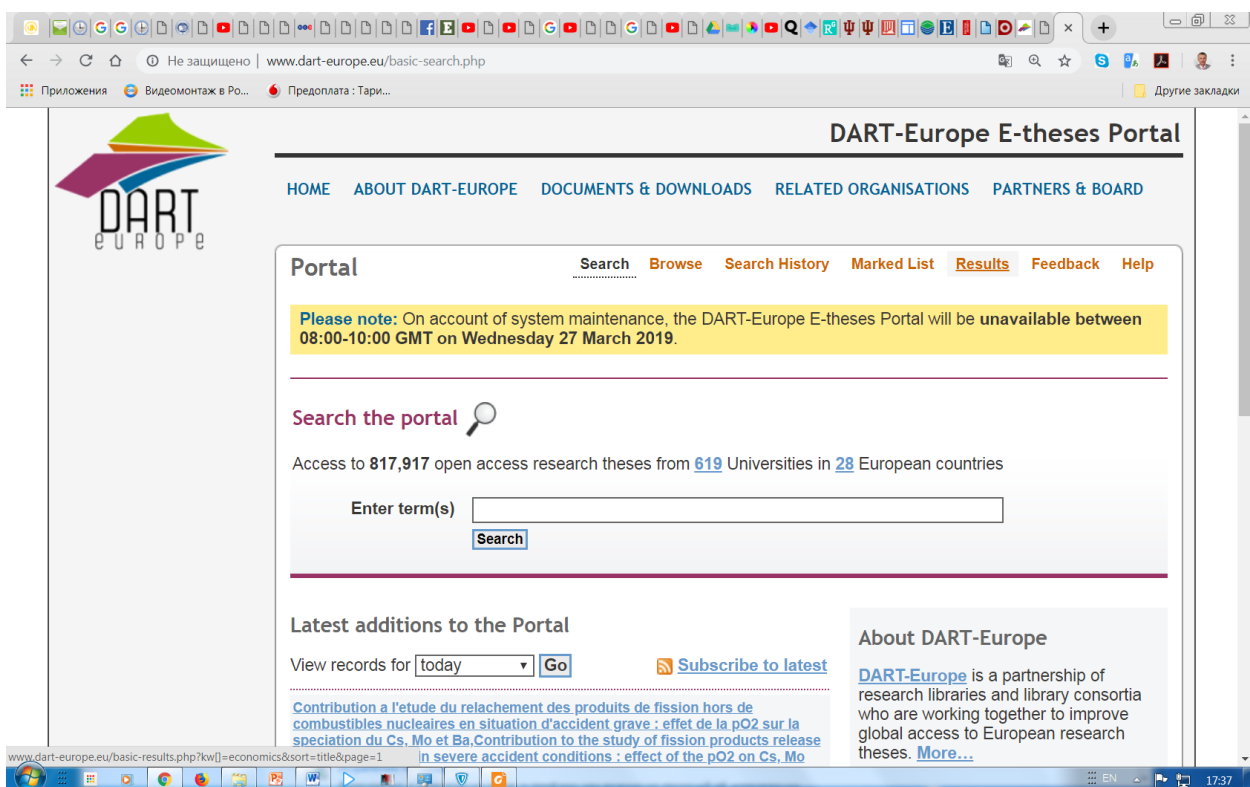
Не защищено | www.dart-europe.eu/basic-search.php

Приложения Видеомонтаж в Ро... Предоплата : Тари... Другие закладки

DART europe

DART-Europe E-theses Portal

HOME ABOUT DART-EUROPE DOCUMENTS & DOWNLOADS RELATED ORGANISATIONS PARTNERS & BOARD

Portal

Search Browse Search History Marked List Results Feedback Help

Please note: On account of system maintenance, the DART-Europe E-theses Portal will be unavailable between 08:00-10:00 GMT on Wednesday 27 March 2019.

Search the portal

Access to 817,917 open access research theses from 619 Universities in 28 European countries

Enter term(s)

Search

Latest additions to the Portal

View records for today Go

Subscribe to latest

Contribution a l'etude du relachement des produits de fission hors de combustibles nucleaires en situation d'accident grave : effet de la pO2 sur la speciation du Cs, Mo et Ba,Contribution to the study of fission products release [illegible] in severe accident conditions : effect of the pO2 on Cs, Mo

About DART-Europe

DART-Europe is a partnership of research libraries and library consortia who are working together to improve global access to European research theses. More...

www.dart-europe.eu/basic-results.php?kw[]=economics&sort=title&page=1

EN 17:37